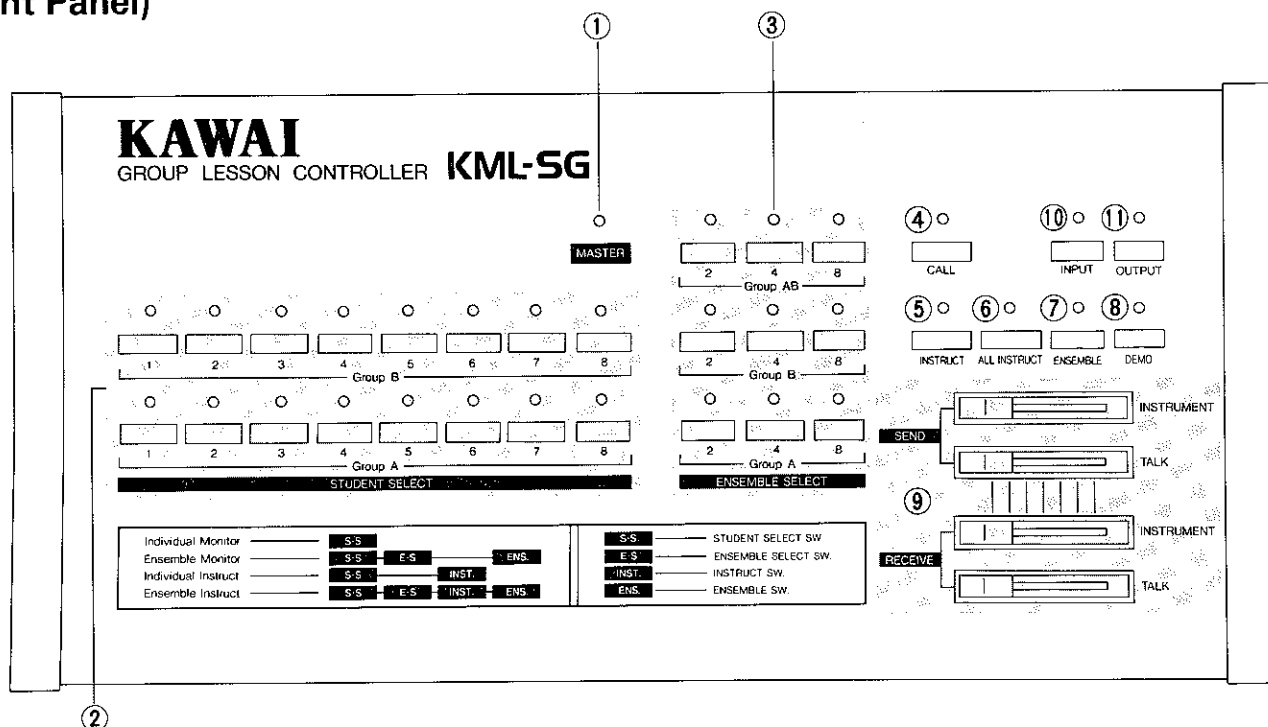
nt Panel)

①

③

KAWAI
GROUP LESSON CONTROLLER KML-SG

MASTER

2 4 8
Group AB

④ CALL

⑩ INPUT ⑪ OUTPUT

2 4 8
Group B

⑤ INSTRUCT ⑥ ALL INSTRUCT ⑦ ENSEMBLE ⑧ DEMO

1 2 3 4 5 6 7 8
Group B

1 2 3 4 5 6 7 8
Group A
STUDENT SELECT

2 4 8
Group A
ENSEMBLE SELECT

SEND
INSTRUMENT
TALK

⑨

RECEIVE
INSTRUMENT
TALK

Individual Monitor — S·S
Ensemble Monitor — S·S — E·S — ENS.
Individual Instruct — S·S — INST.
Ensemble Instruct — S·S — E·S — INST. — ENS.

S·S. — STUDENT SELECT SW
E·S — ENSEMBLE SELECT SW.
INST. — INSTRUCT SW.
ENS. — ENSEMBLE SW.

②